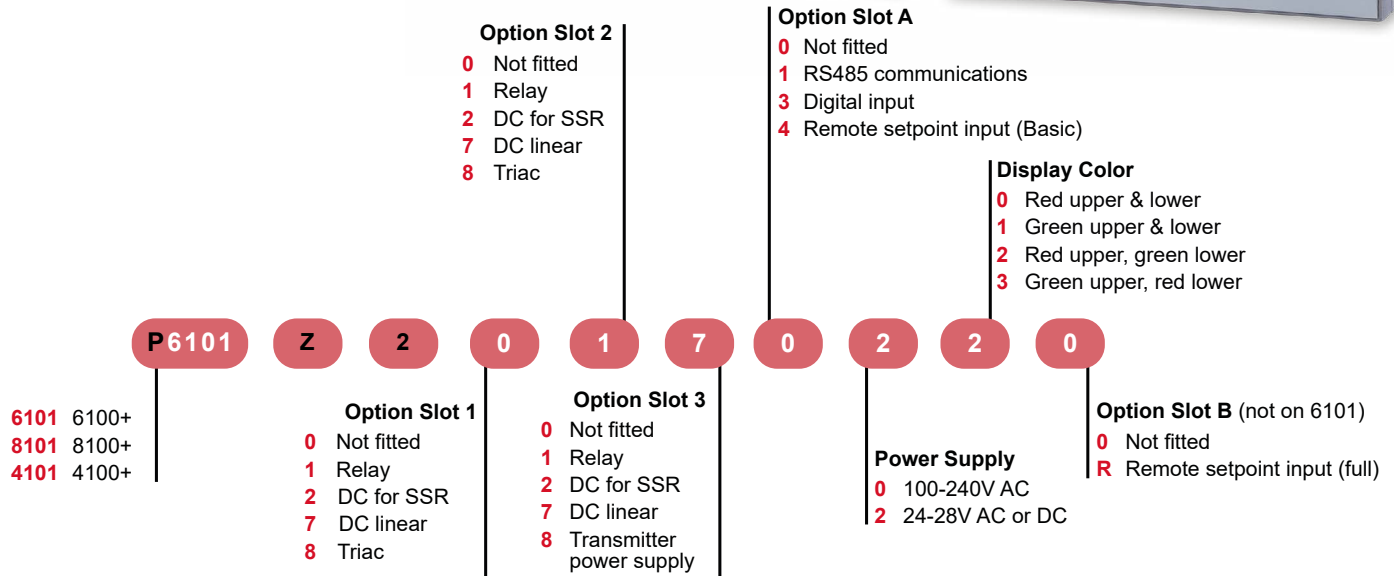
Option Slot 2
0 Not fitted
1 Relay
2 DC for SSR
7 DC linear
8 Triac

Option Slot A
0 Not fitted
1 RS485 communications
3 Digital input
4 Remote setpoint input (Basic)

Display Color
0 Red upper & lower
1 Green upper & lower
2 Red upper, green lower
3 Green upper, red lower

P6101 Z 2 0 1 7 0 2 2 0

6101 6100+
8101 8100+
4101 4100+

Option Slot 1
0 Not fitted
1 Relay
2 DC for SSR
7 DC linear
8 Triac

Option Slot 3
0 Not fitted
1 Relay
2 DC for SSR
7 DC linear
8 Transmitter power supply

Power Supply
0 100-240V AC
2 24-28V AC or DC

Option Slot B (not on 6101)
0 Not fitted
R Remote setpoint input (full)